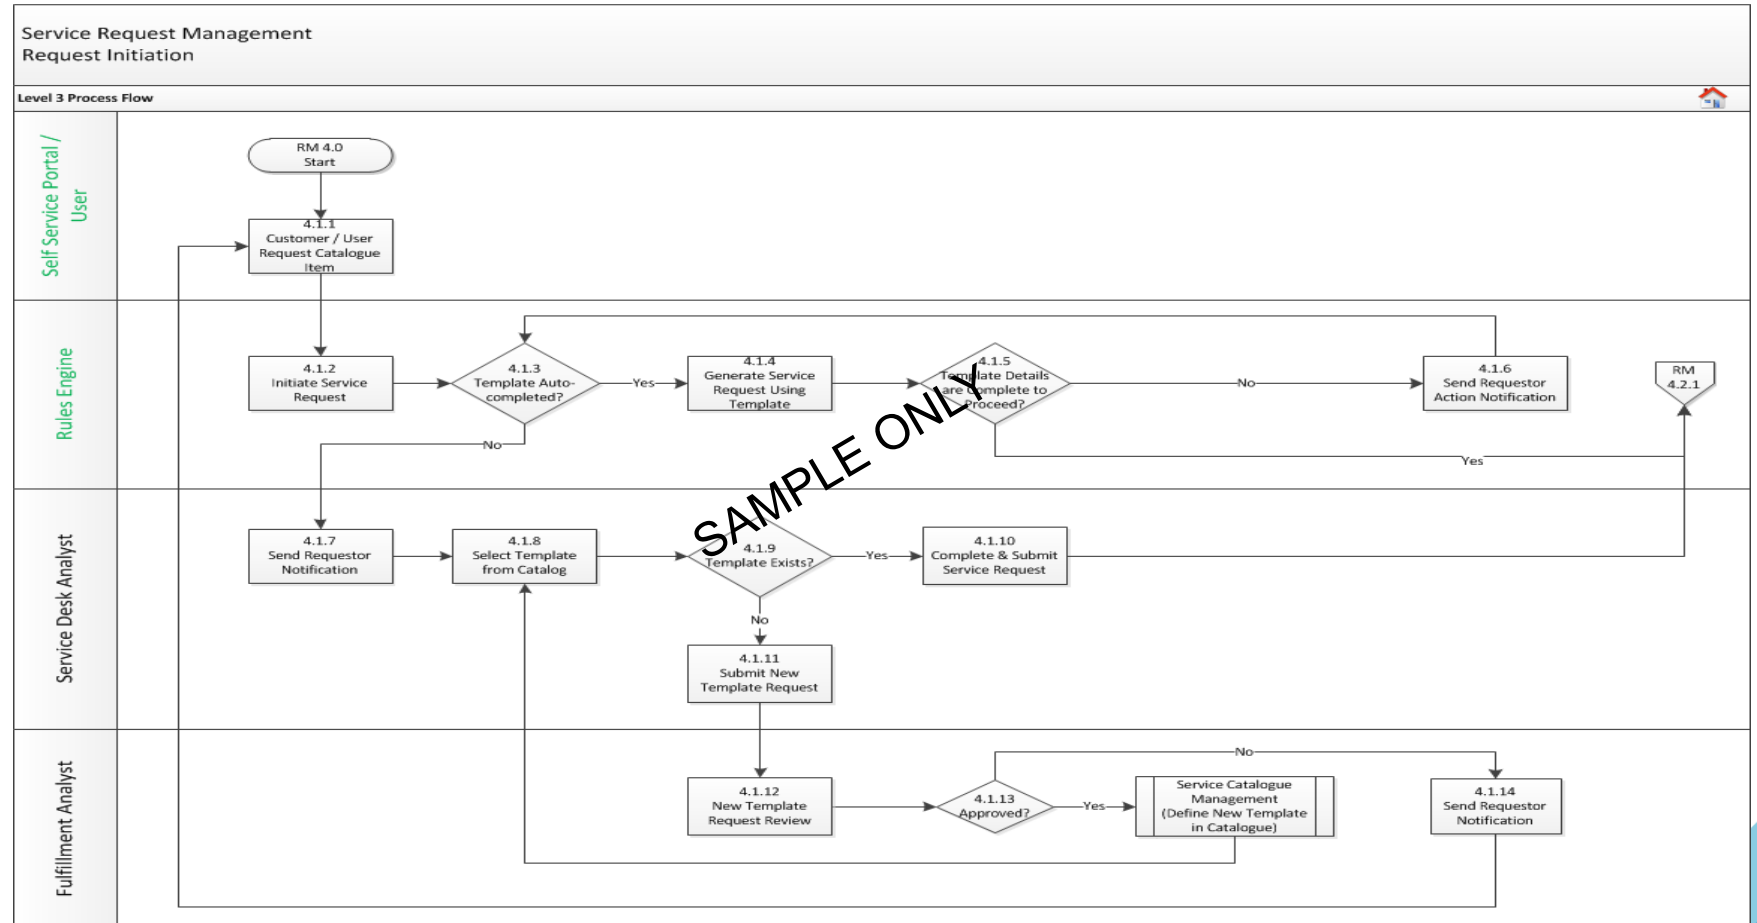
Service Request Management
Request Initiation

Level 3 Process Flow

Self Service Portal / User

RM 4.0
Start

4.1.1
Customer / User Request Catalogue Item

Rules Engine

4.1.2
Initiate Service Request

4.1.3
Template Auto-completed?

Yes

No

4.1.4
Generate Service Request Using Template

4.1.5
Template Details are Complete to Proceed?

No

Yes

4.1.6
Send Requestor Action Notification

RM
4.2.1

SAMPLE ONLY

Service Desk Analyst

4.1.7
Send Requestor Notification

4.1.8
Select Template from Catalog

4.1.9
Template Exists?

Yes

No

4.1.10
Complete & Submit Service Request

4.1.11
Submit New Template Request

Fulfillment Analyst

4.1.12
New Template Request Review

4.1.13
Approved?

Yes

No

Service Catalogue Management (Define New Template in Catalogue)

4.1.14
Send Requestor Notification